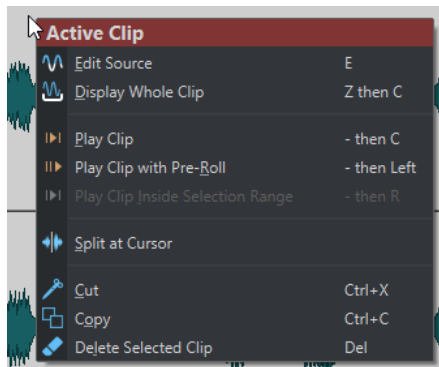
Active Clip

Edit Source E
Display Whole Clip Z then C

Play Clip - then C
Play Clip with Pre-Roll - then Left
Play Clip Inside Selection Range - then R

Split at Cursor

Cut Ctrl+X
Copy Ctrl+C
Delete Selected Clip Del